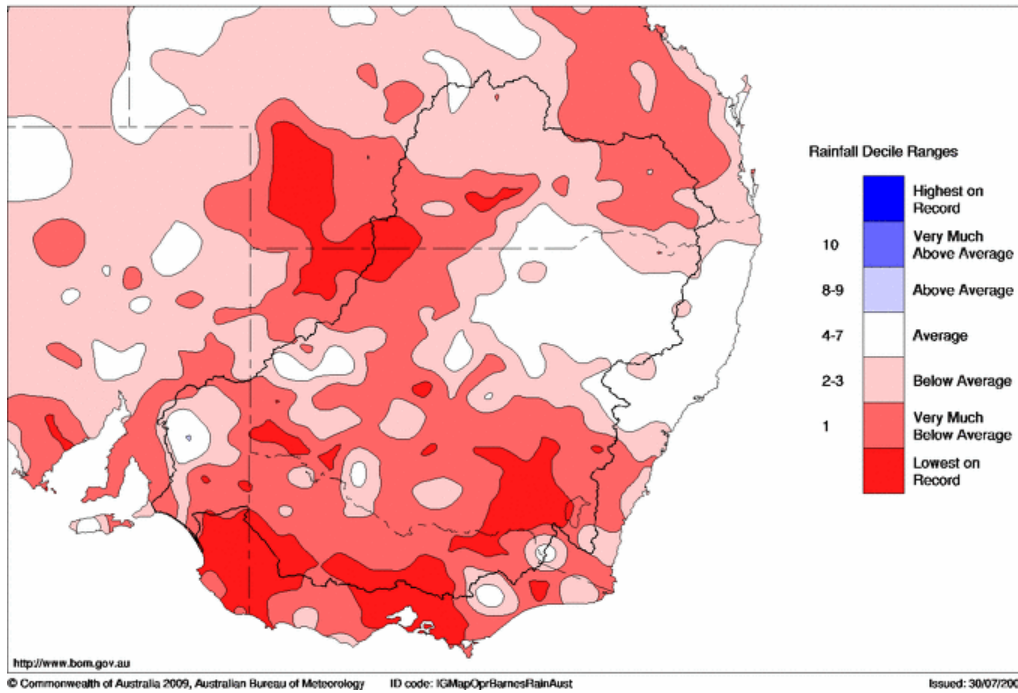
Rainfall Decile Ranges

Highest on Record

10 Very Much Above Average

8-9 Above Average

4-7 Average

2-3 Below Average

1 Very Much Below Average

Lowest on Record

http://www.bom.gov.au

© Commonwealth of Australia 2009, Australian Bureau of Meteorology ID code: IGMapOprBarnesRainAust Issued: 30/07/200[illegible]